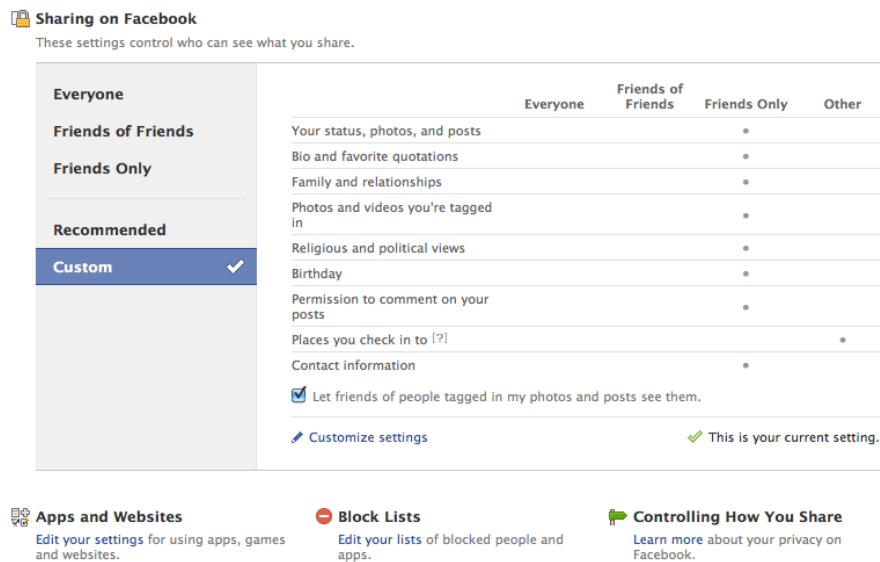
Sharing on Facebook
These settings control who can see what you share.

Everyone
Friends of Friends
Friends Only

Recommended
Custom

| | Everyone | Friends of Friends | Friends Only | Other |
|---|---|---|---|---|
| Your status, photos, and posts | | | • | |
| Bio and favorite quotations | | | • | |
| Family and relationships | | | • | |
| Photos and videos you're tagged in | | | • | |
| Religious and political views | | | • | |
| Birthday | | | • | |
| Permission to comment on your posts | | | • | |
| Places you check in to [?] | | | | • |
| Contact information | | | • | |

Let friends of people tagged in my photos and posts see them.

Customize settings

This is your current setting.

Apps and Websites
Edit your settings for using apps, games and websites.

Block Lists
Edit your lists of blocked people and apps.

Controlling How You Share
Learn more about your privacy on Facebook.